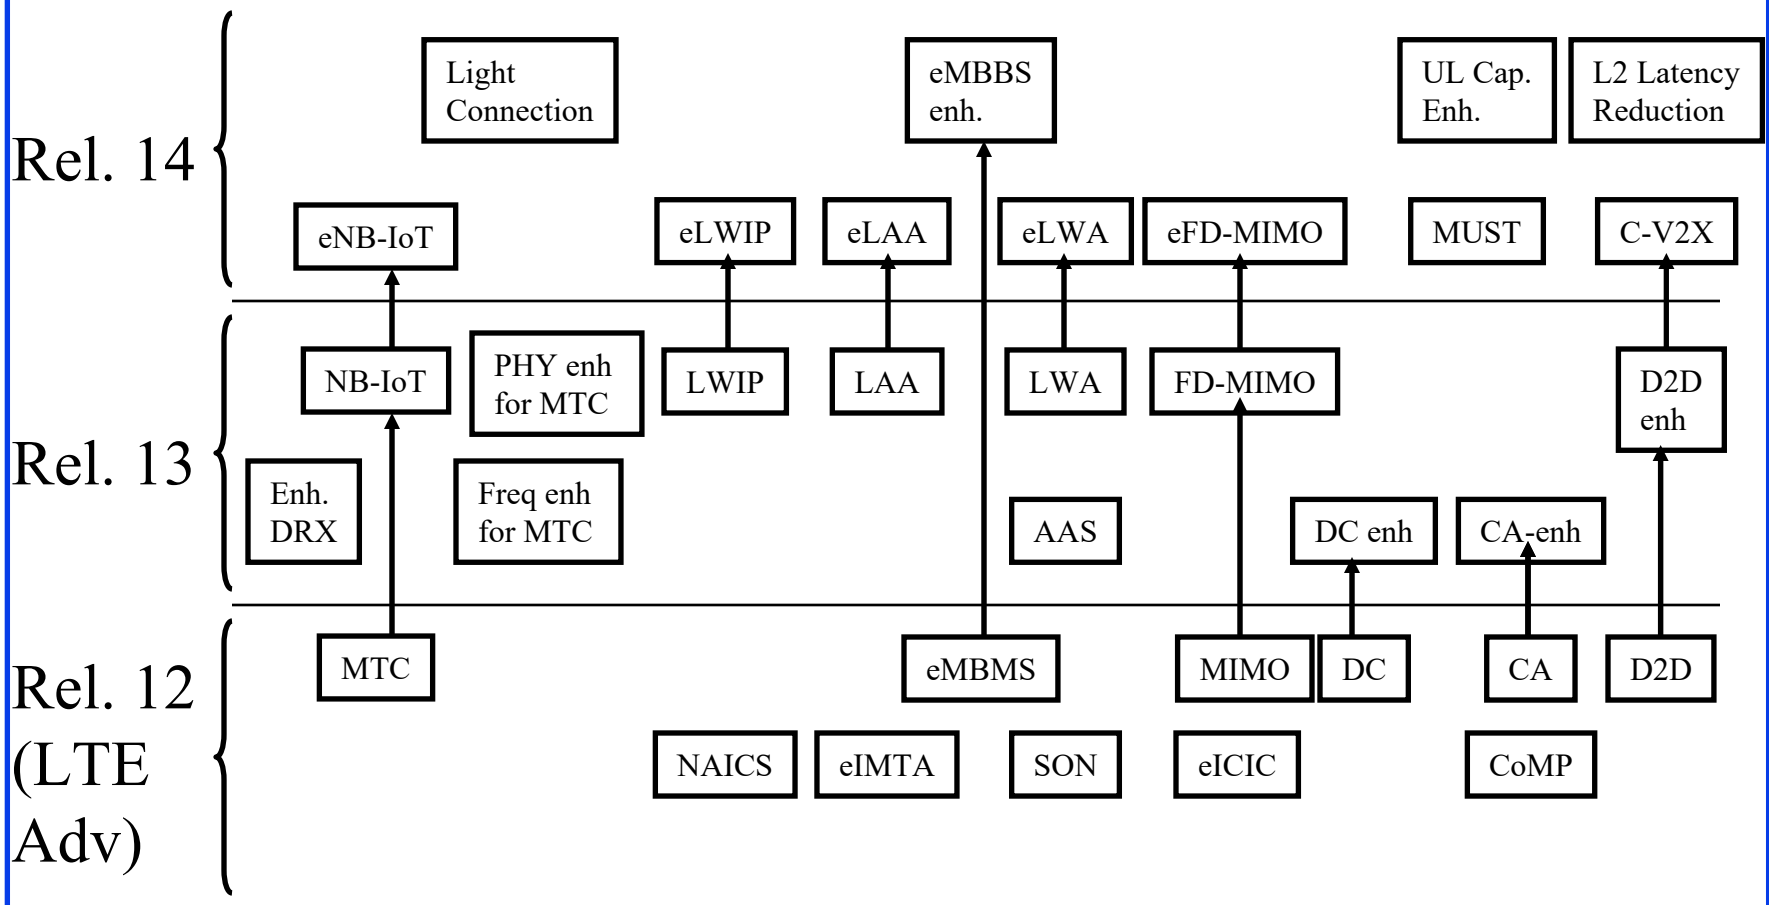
Rel. 14

Light Connection

eMBBS enh.

UL Cap. Enh.

L2 Latency Reduction

eNB-IoT

eLWIP

eLAA

eLWA

eFD-MIMO

MUST

C-V2X

Rel. 13

NB-IoT

PHY enh for MTC

LWIP

LAA

LWA

FD-MIMO

D2D enh

Enh. DRX

Freq enh for MTC

AAS

DC enh

CA-enh

Rel. 12 (LTE Adv)

MTC

eMBMS

MIMO

DC

CA

D2D

NAICS

eIMTA

SON

eICIC

CoMP